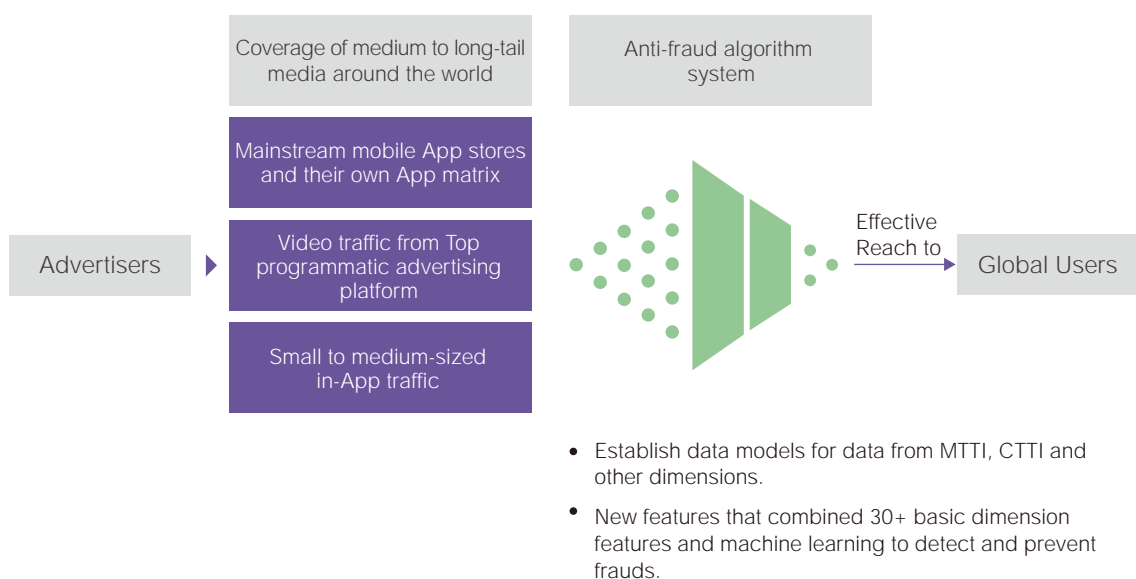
Coverage of medium to long-tail media around the world

Anti-fraud algorithm system

Mainstream mobile App stores and their own App matrix

Advertisers

Video traffic from Top programmatic advertising platform

Effective Reach to

Global Users

Small to medium-sized in-App traffic

• Establish data models for data from MTTI, CTTI and other dimensions.

• New features that combined 30+ basic dimension features and machine learning to detect and prevent frauds.